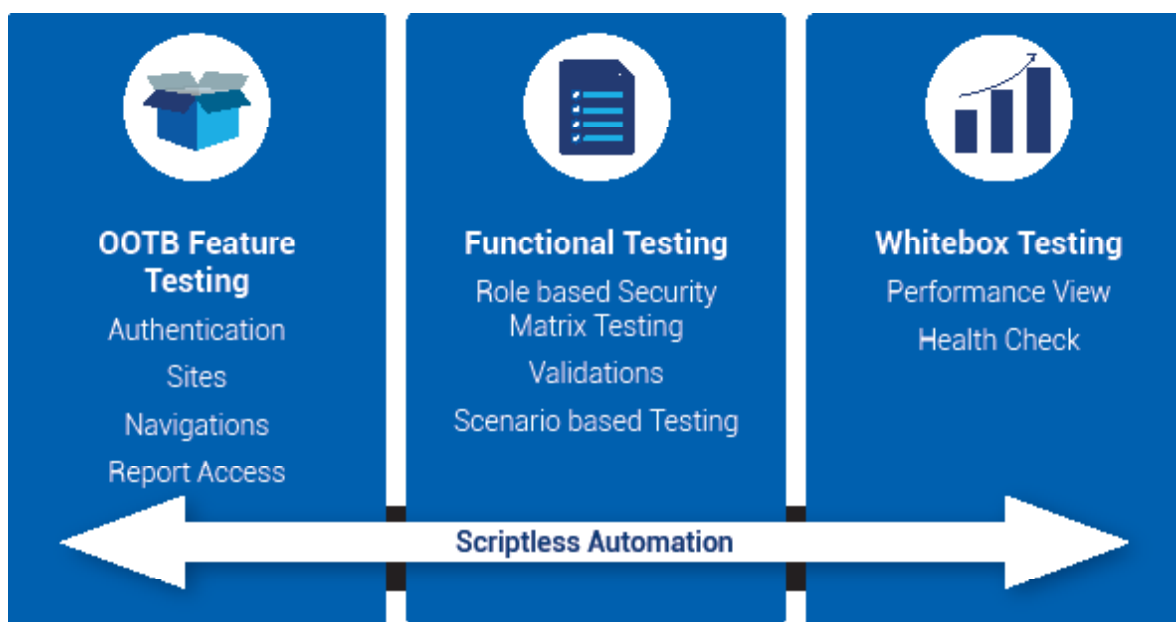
OOTB Feature Testing

Authentication

Sites

Navigations

Report Access

Functional Testing

Role based Security Matrix Testing

Validations

Scenario based Testing

Whitebox Testing

Performance View

Health Check

Scriptless Automation